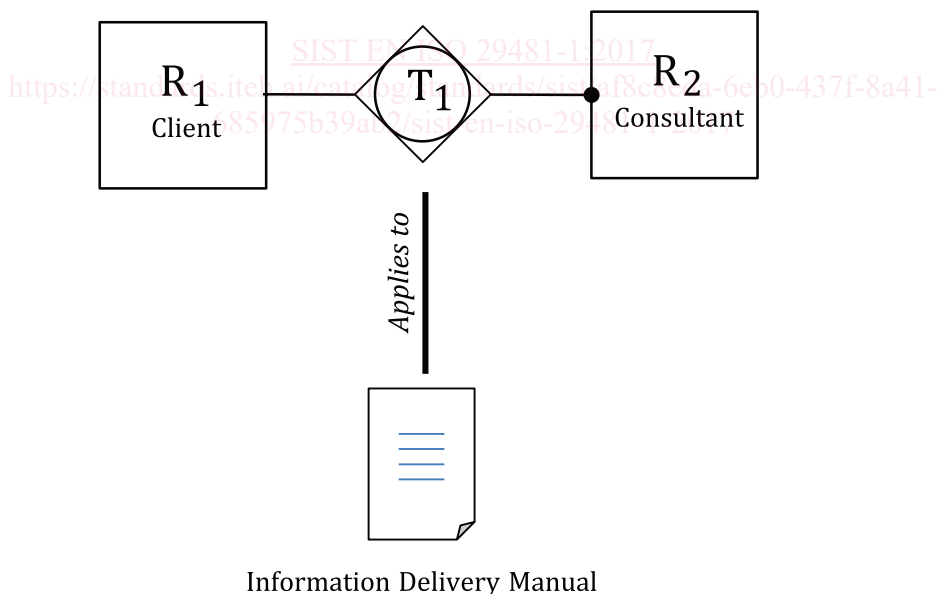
SIST EN ISO 29481-1:2017
https://standards.iteh.ai/catalog/standards/sist/af8c6e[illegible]a-6eb0-437f-8a41-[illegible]685975b39a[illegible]2/sist-en-iso-294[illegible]

$R_1$
Client

$T_1$

$R_2$
Consultant

Applies to

Information Delivery Manual